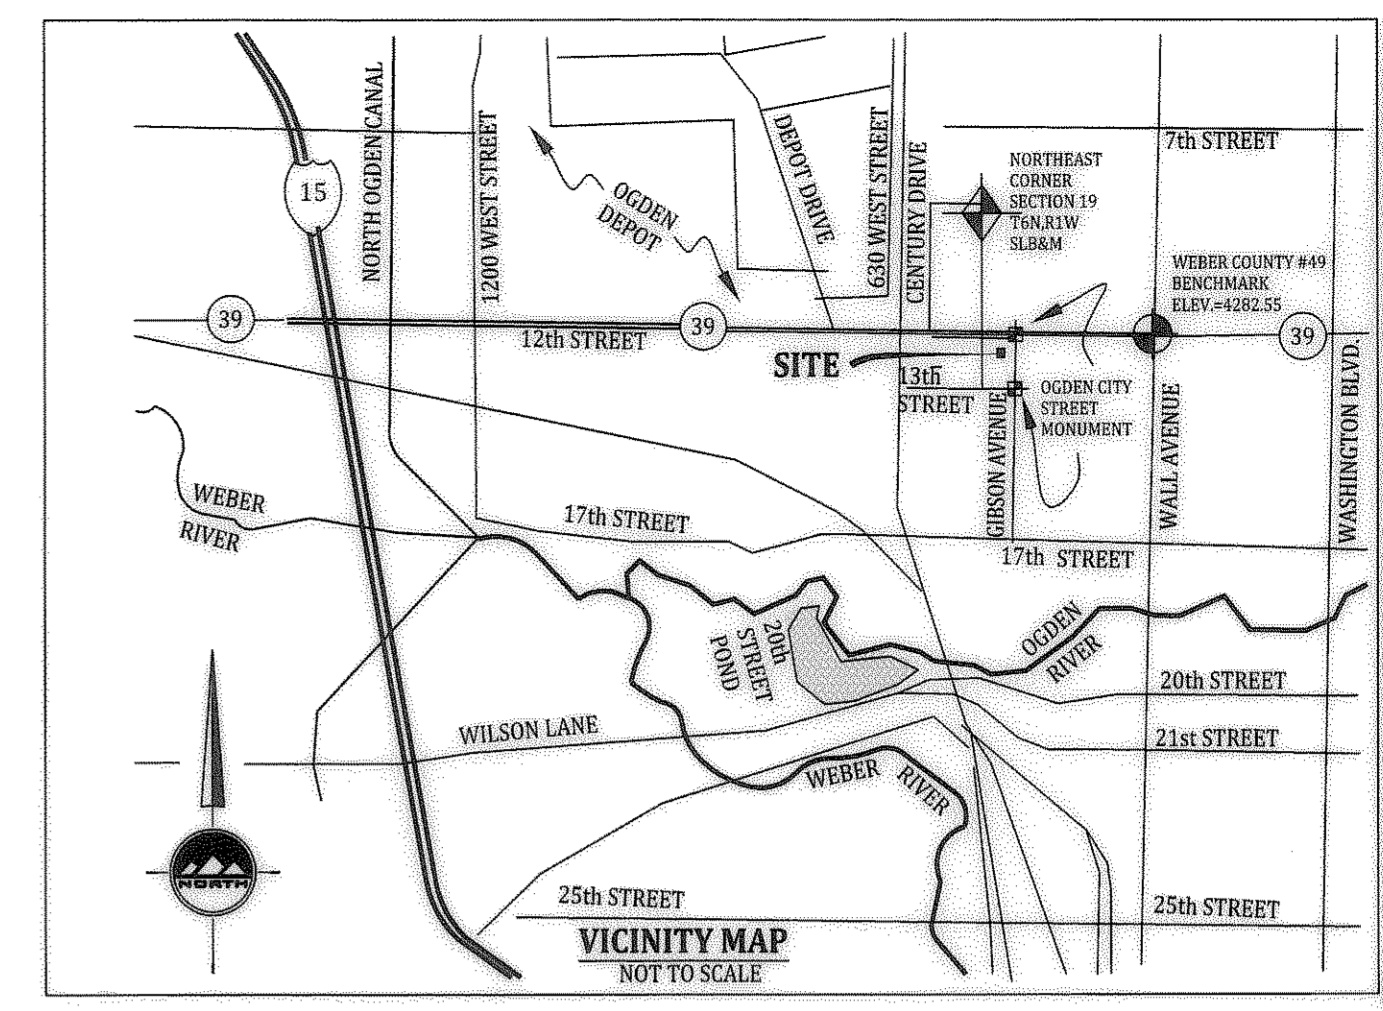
15

NORTH OGDEN CANAL

1200 WEST STREET

OGDEN DEPOT

DEPOT DRIVE

630 WEST STREET

CENTURY DRIVE

NORTHEAST CORNER SECTION 19 T6N,R1W SLB&M

7th STREET

WEBER COUNTY #49 BENCHMARK ELEV.=4282.55

39

39

39

12th STREET

SITE

13th STREET

OGDEN CITY STREET MONUMENT

GIBSON AVENUE

WALL AVENUE

WASHINGTON BLVD.

WEBER RIVER

17th STREET

17th STREET

20th STREET POND

OGDEN RIVER

20th STREET

WILSON LANE

21st STREET

WEBER RIVER

NORTH

25th STREET

25th STREET

VICINITY MAP
NOT TO SCALE